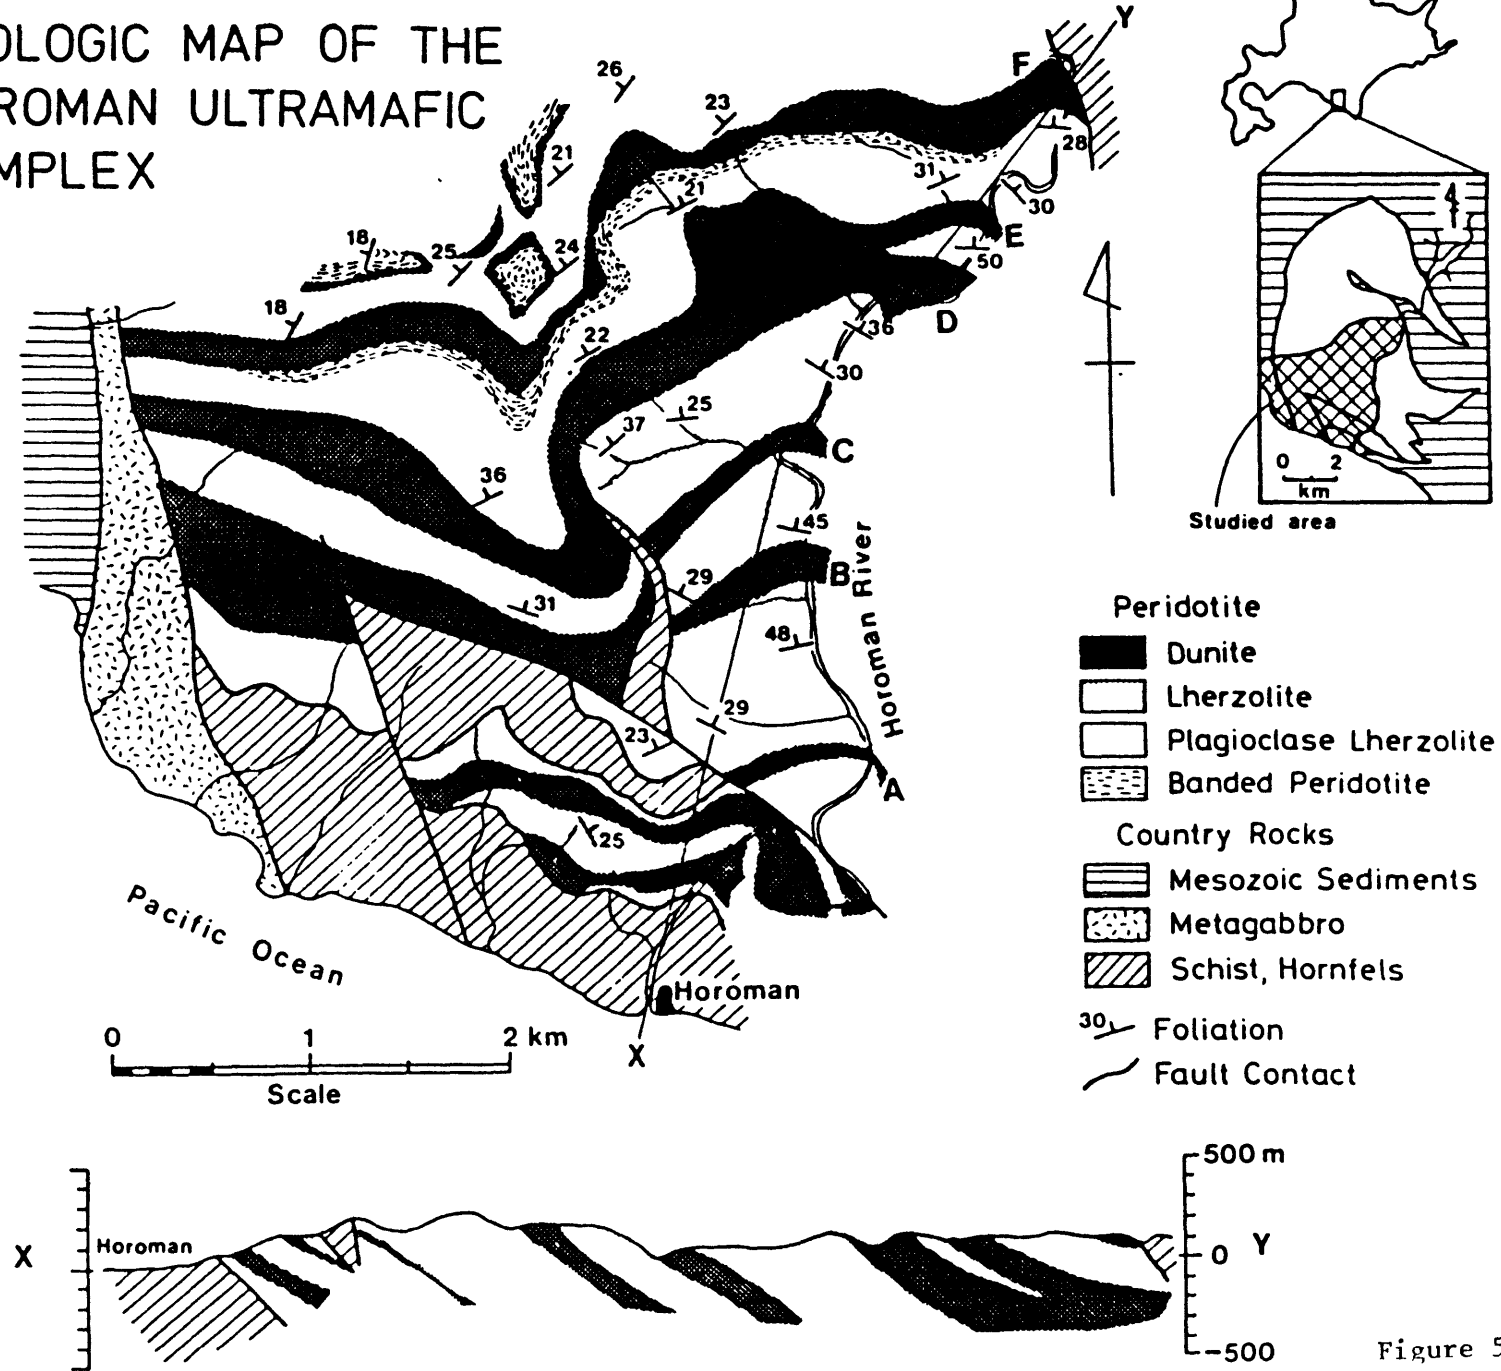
OLOGIC MAP OF THE
ROMAN ULTRAMAFIC
MPLEX

26 23 21 21 18 25 24 31 28 30 50 36 30 22 25 37 36 45 29 31 48 29 23 25 18

F Y E D C B A

Horoman River

Studied area

0 2 km

Peridotite
Dunite
Lherzolite
Plagioclase Lherzolite
Banded Peridotite
Country Rocks
Mesozoic Sediments
Metagabbro
Schist, Hornfels
30 Foliation
Fault Contact

Pacific Ocean

Horoman

X

0 1 2 km
Scale

X Horoman
500 m
0 Y
-500

Figure 5